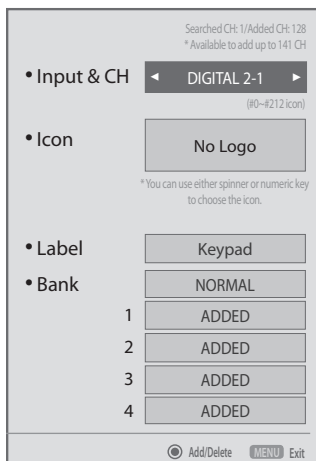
Searched CH: 1/Added CH: 128
* Available to add up to 141 CH

• Input & CH ◄ DIGITAL 2-1 ►

(#0~#212 icon)

• Icon No Logo

* You can use either spinner or numeric key to choose the icon.

• Label Keypad

• Bank NORMAL

1 ADDED

2 ADDED

3 ADDED

4 ADDED

Add/Delete MENU Exit